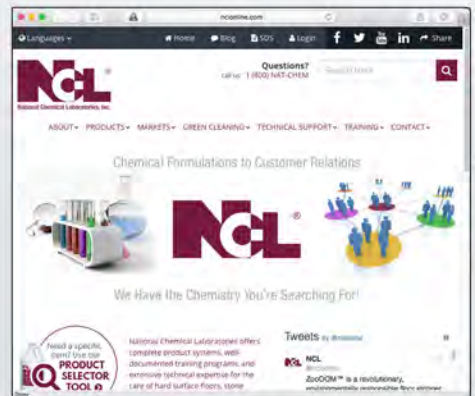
nclonline.com

Languages | Home | Blog | SDS | Login | f | Share

NCL ®
National Chemical Laboratories, Inc.

Questions?
call us: 1 (800) NAT-CHEM

Search here

ABOUT▾ PRODUCTS▾ MARKETS▾ GREEN CLEANING▾ TECHNICAL SUPPORT▾ TRAINING▾ CONTACT▾

Chemical Formulations to Customer Relations

NCL ®

We Have the Chemistry You're Searching For!

Need a specific item? Use our PRODUCT SELECTOR TOOL

National Chemical Laboratories offers complete product systems, well-documented training programs, and extensive technical expertise for the care of hard surface floors, stone

Tweets by @nclonline

NCL
@nclonline

ZooOOM™ is a revolutionary, environmentally responsible floor stripper